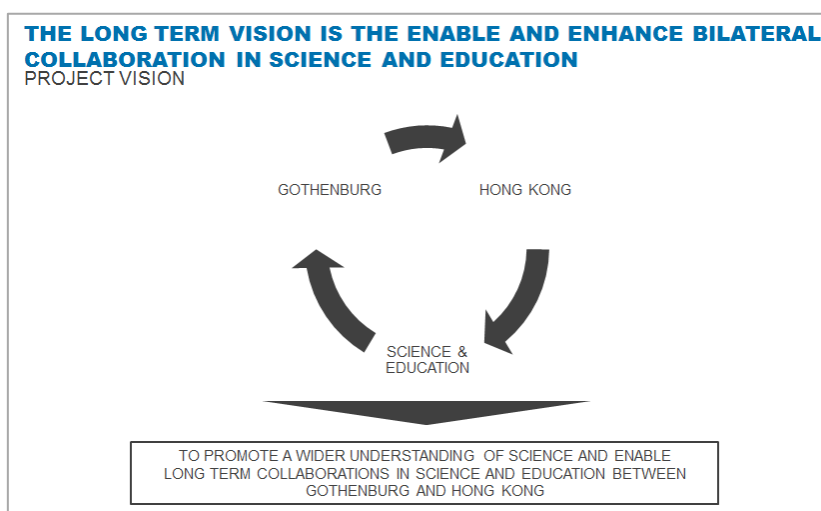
THE LONG TERM VISION IS THE ENABLE AND ENHANCE BILATERAL COLLABORATION IN SCIENCE AND EDUCATION
PROJECT VISION

GOTHENBURG

HONG KONG

SCIENCE & EDUCATION

TO PROMOTE A WIDER UNDERSTANDING OF SCIENCE AND ENABLE LONG TERM COLLABORATIONS IN SCIENCE AND EDUCATION BETWEEN GOTHENBURG AND HONG KONG